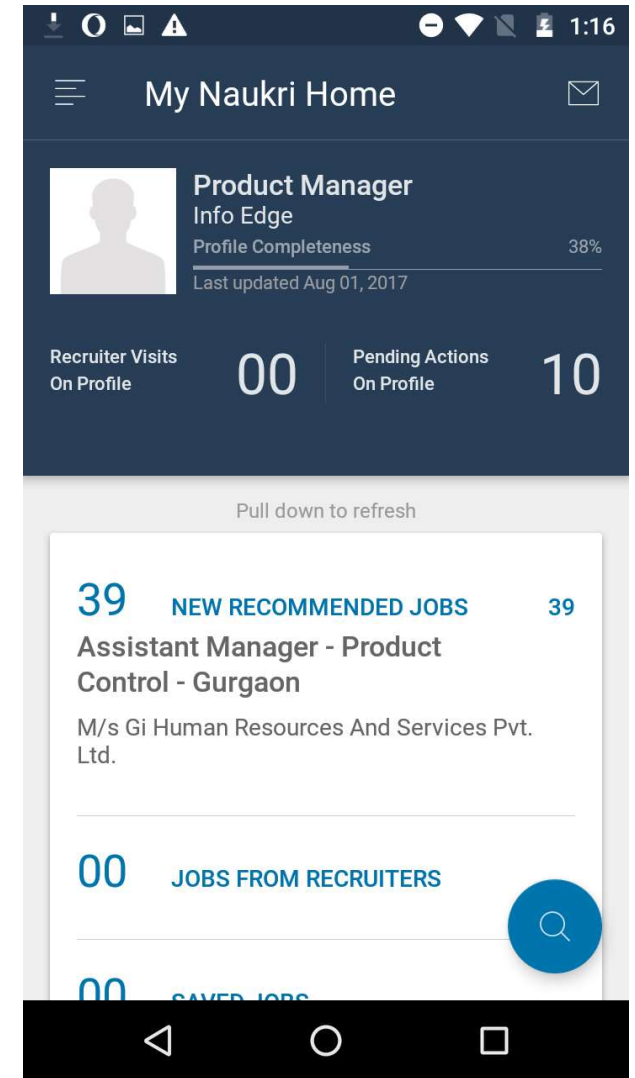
1:16

My Naukri Home

Product Manager
Info Edge
Profile Completeness 38%
Last updated Aug 01, 2017

Recruiter Visits On Profile 00
Pending Actions On Profile 10

Pull down to refresh

39 NEW RECOMMENDED JOBS 39
Assistant Manager - Product Control - Gurgaon
M/s Gi Human Resources And Services Pvt. Ltd.

00 JOBS FROM RECRUITERS

00 SAVED JOBS